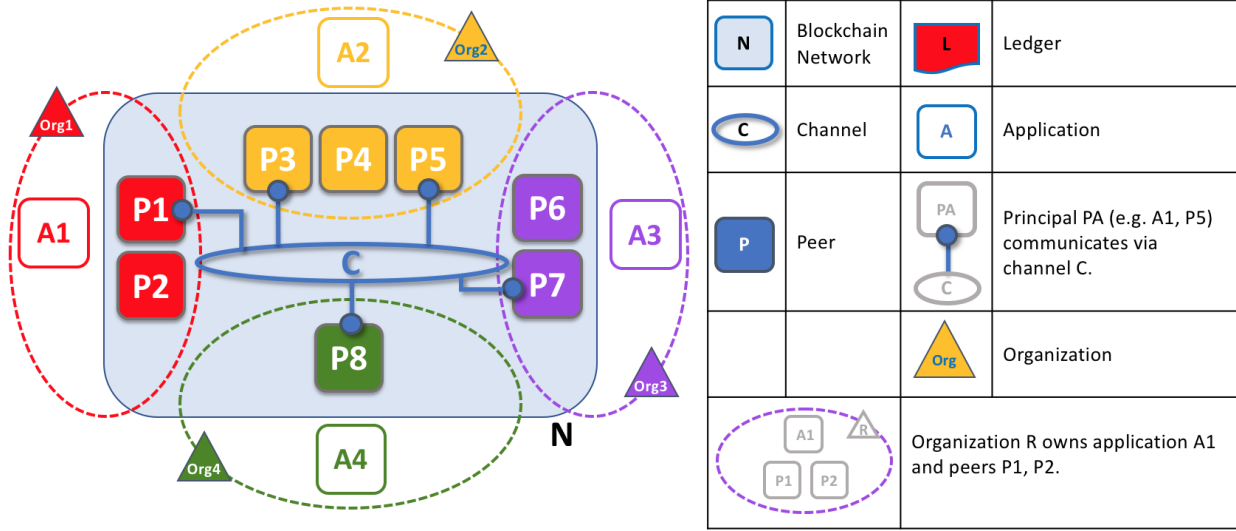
A2
Org2
Org1
A1
P1
P2
P3
P4
P5
P6
A3
C
P7
P8
Org3
Org4
A4
N

| N | Blockchain Network | L | Ledger |
|---|---|---|---|
| C | Channel | A | Application |
| P | Peer | PA C | Principal PA (e.g. A1, P5) communicates via channel C. |
| | | Org | Organization |
| A1 R P1 P2 | | Organization R owns application A1 and peers P1, P2. | |